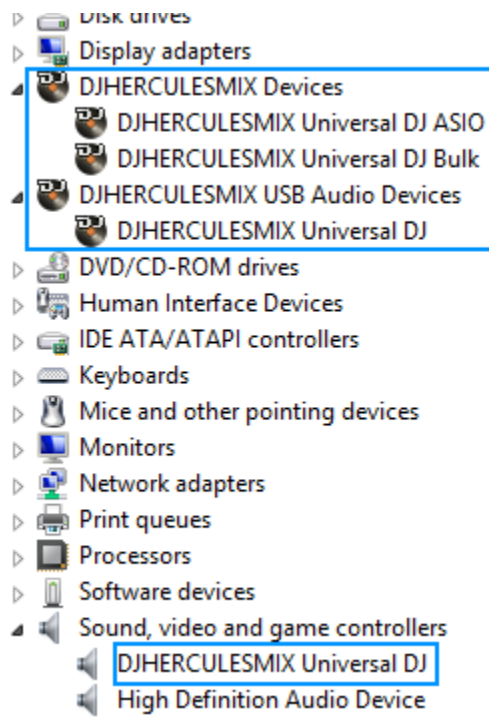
Disk drives
Display adapters
DJHERCULESMIX Devices
DJHERCULESMIX Universal DJ ASIO
DJHERCULESMIX Universal DJ Bulk
DJHERCULESMIX USB Audio Devices
DJHERCULESMIX Universal DJ
DVD/CD-ROM drives
Human Interface Devices
IDE ATA/ATAPI controllers
Keyboards
Mice and other pointing devices
Monitors
Network adapters
Print queues
Processors
Software devices
Sound, video and game controllers
DJHERCULESMIX Universal DJ
High Definition Audio Device